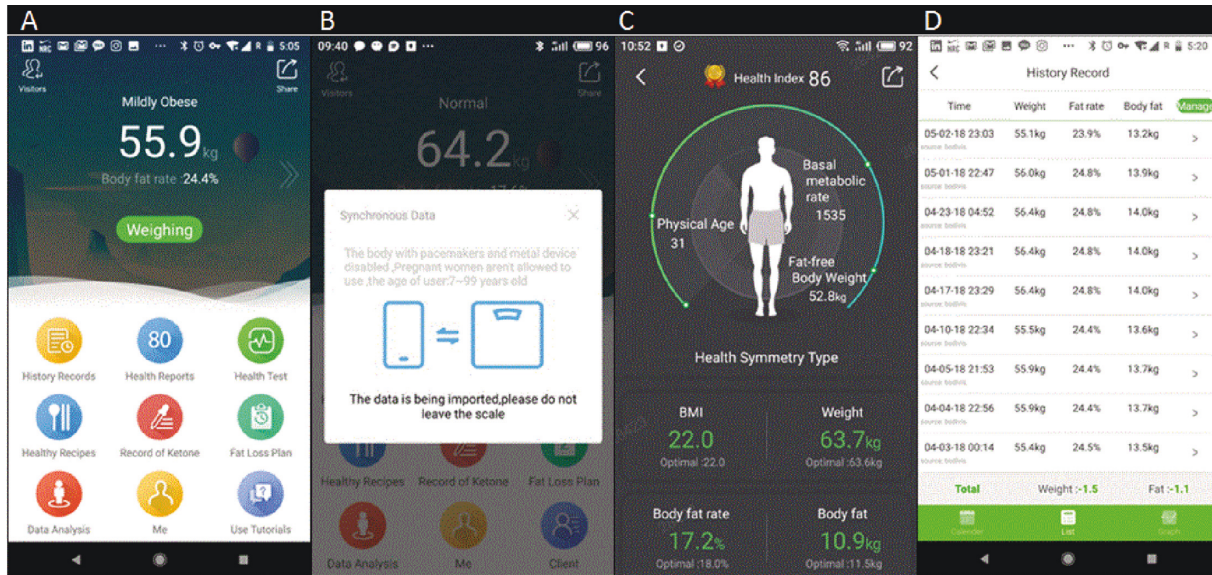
A

5:05

Visitors

Share

Mildly Obese

55.9kg

Body fat rate 24.4%

Weighing

History Records

80

Health Reports

Health Test

Healthy Recipes

Record of Ketone

Fat Loss Plan

Data Analysis

Me

Use Tutorials

B

09:40

96

Visitors

Share

Normal

64.2kg

Synchronous Data

The body with pacemakers and metal device disabled ,Pregnant women aren't allowed to use ,the age of user:7~99 years old

The data is being imported,please do not leave the scale

Healthy Recipes

Record of Ketone

Fat Loss Plan

Data Analysis

Me

Client

C

10:52

92

Health Index 86

Basal metabolic rate 1535

Physical Age 31

Fat-free Body Weight 52.8kg

Health Symmetry Type

BMI

22.0

Optimal :22.0

Weight

63.7kg

Optimal :63.6kg

Body fat rate

17.2%

Optimal :18.0%

Body fat

10.9kg

Optimal :11.5kg

D

5:20

History Record

| Time | Weight | Fat rate | Body fat | Manage |
|---|---|---|---|---|
| 05-02-18 23:03 source: bodivis | 55.1kg | 23.9% | 13.2kg | > |
| 05-01-18 22:47 source: bodivis | 56.0kg | 24.8% | 13.9kg | > |
| 04-23-18 04:52 source: bodivis | 56.4kg | 24.8% | 14.0kg | > |
| 04-18-18 23:21 source: bodivis | 56.4kg | 24.8% | 14.0kg | > |
| 04-17-18 23:29 source: bodivis | 56.4kg | 24.8% | 14.0kg | > |
| 04-10-18 22:34 source: bodivis | 55.5kg | 24.4% | 13.6kg | > |
| 04-05-18 21:53 source: bodivis | 55.9kg | 24.4% | 13.7kg | > |
| 04-04-18 22:56 source: bodivis | 55.9kg | 24.4% | 13.7kg | > |
| 04-03-18 00:14 source: bodivis | 55.4kg | 24.5% | 13.5kg | > |

Total Weight :-1.5 Fat :-1.1

Calendar List Graph